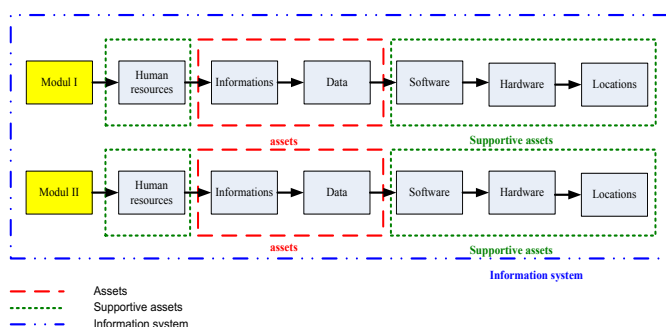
Modul I
Human resources
Informations
Data
Software
Hardware
Locations
assets
Supportive assets

Modul II
Human resources
Informations
Data
Software
Hardware
Locations
assets
Supportive assets

Information system

Assets
Supportive assets
Information system